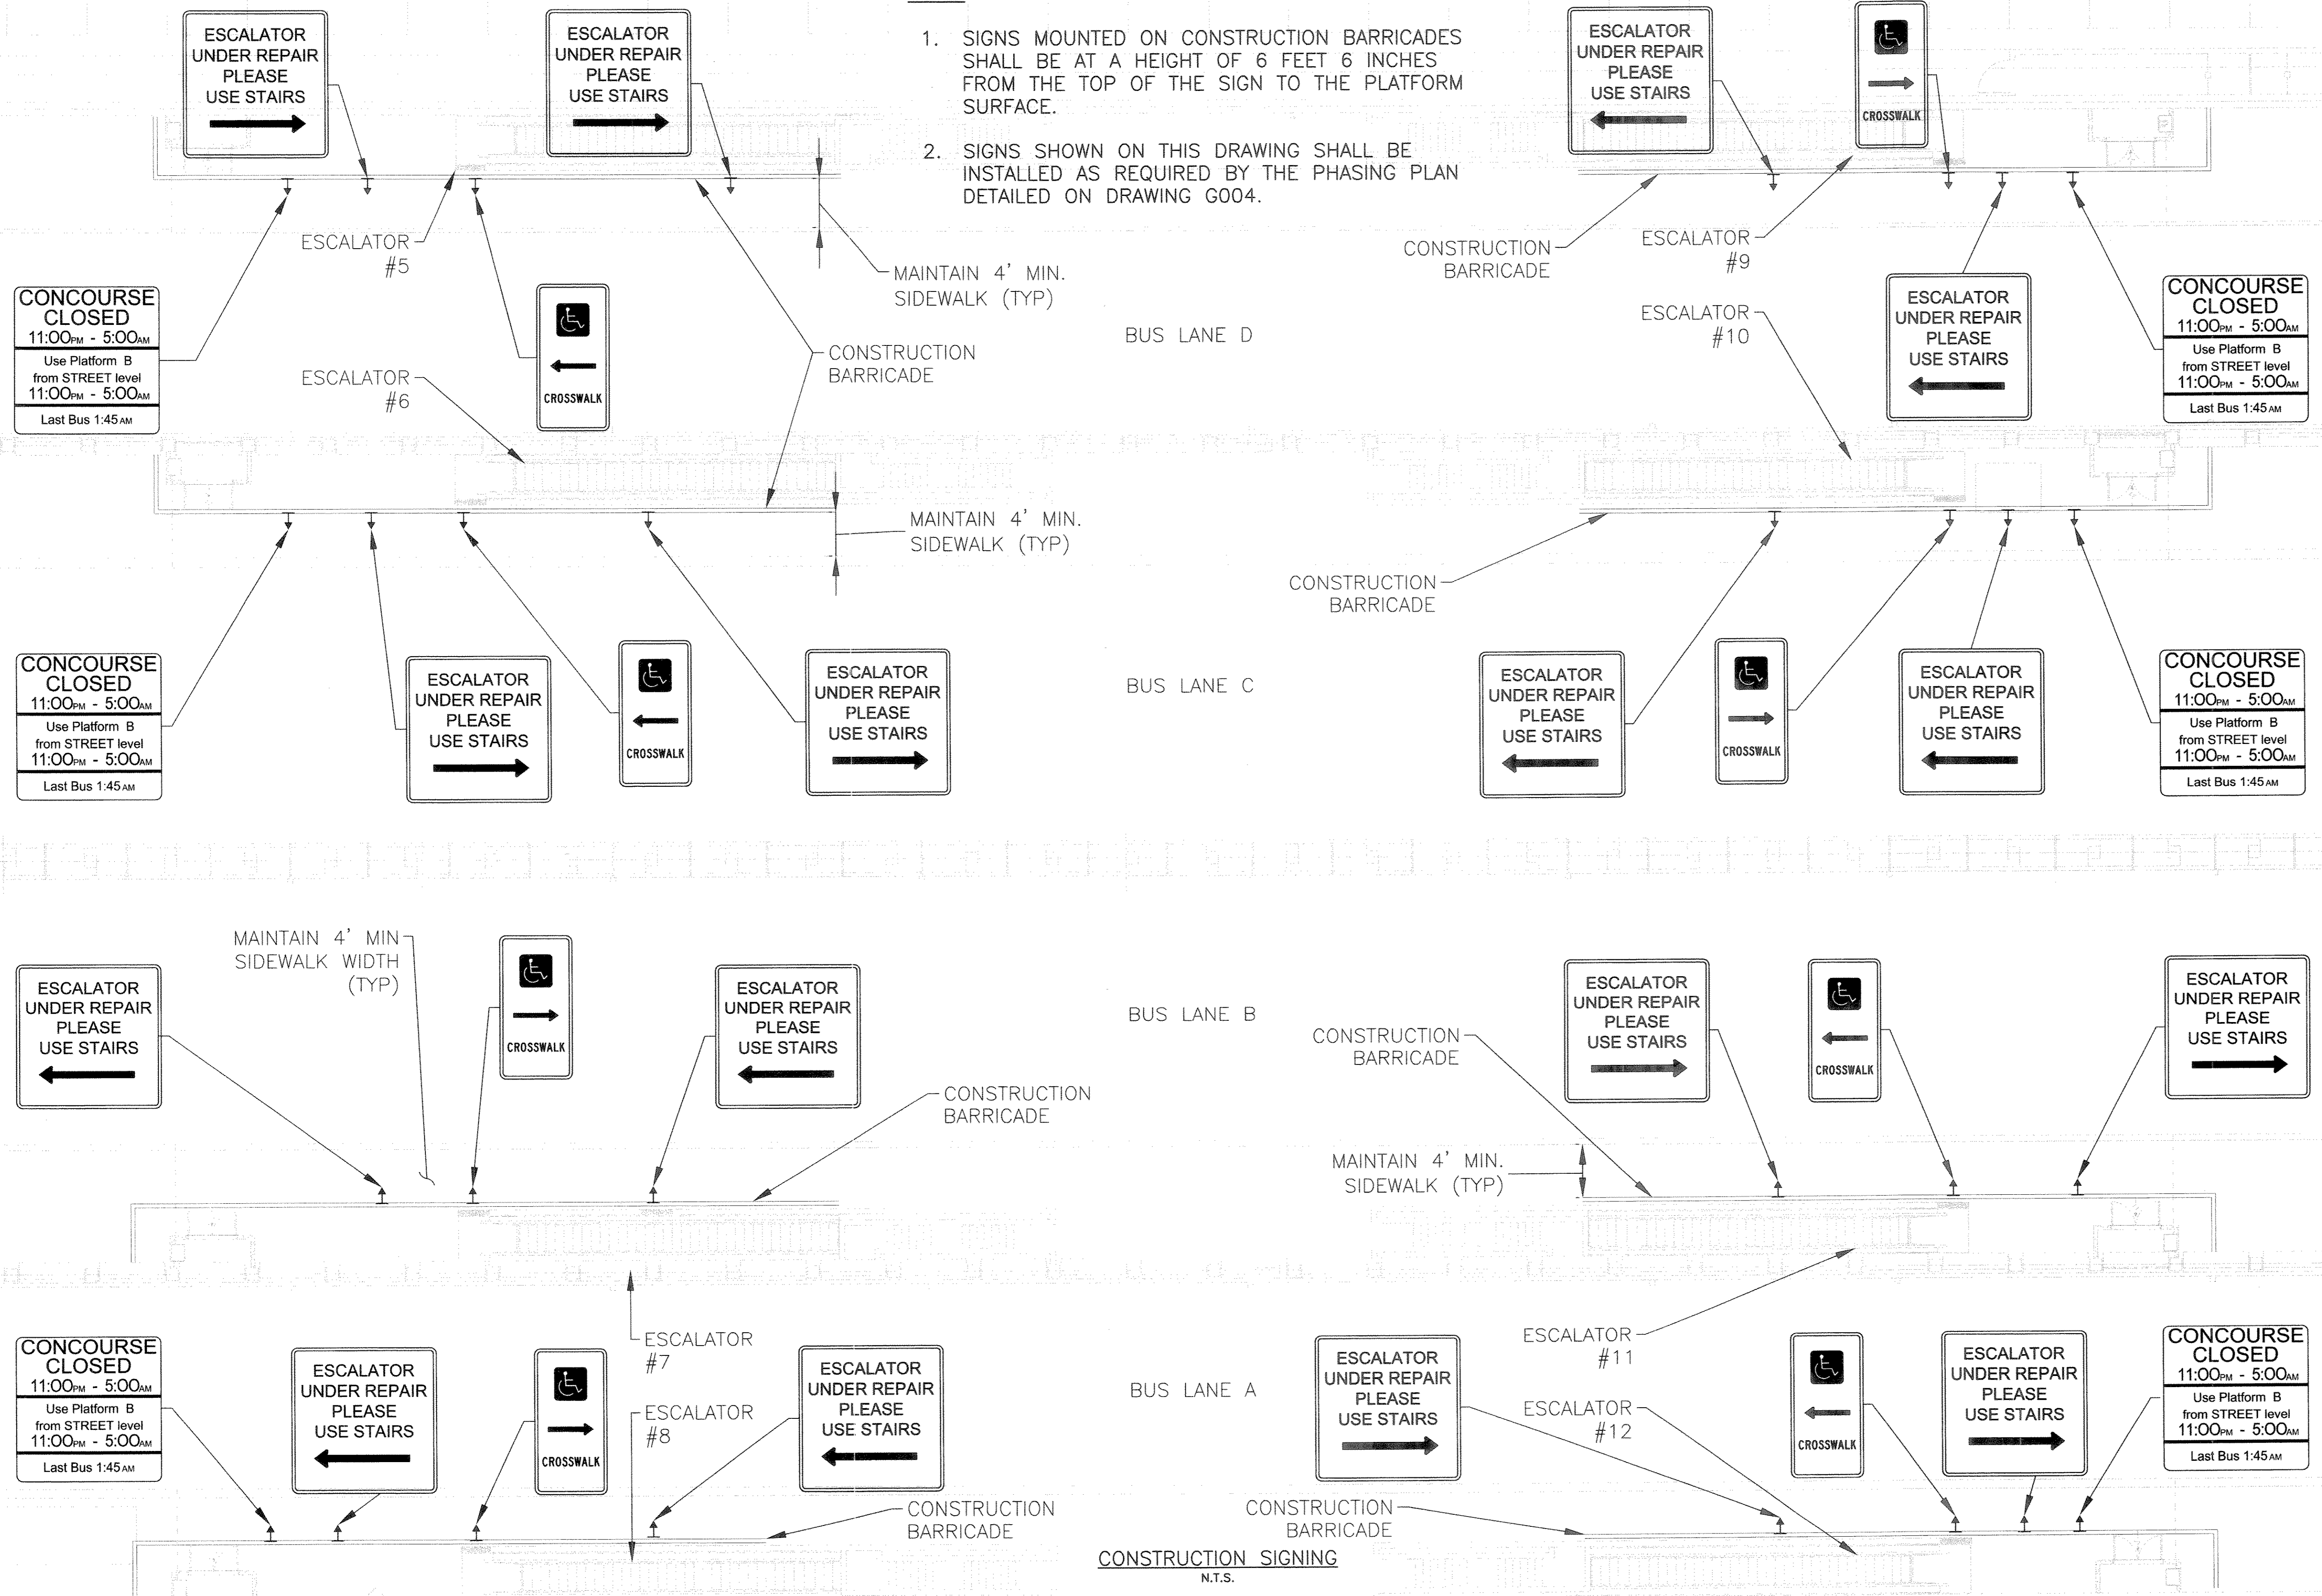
ESCALATOR UNDER REPAIR PLEASE USE STAIRS

ESCALATOR UNDER REPAIR PLEASE USE STAIRS

1. SIGNS MOUNTED ON CONSTRUCTION BARRICADES SHALL BE AT A HEIGHT OF 6 FEET 6 INCHES FROM THE TOP OF THE SIGN TO THE PLATFORM SURFACE.

2. SIGNS SHOWN ON THIS DRAWING SHALL BE INSTALLED AS REQUIRED BY THE PHASING PLAN DETAILED ON DRAWING G004.

ESCALATOR UNDER REPAIR PLEASE USE STAIRS

CROSSWALK

ESCALATOR #5

MAINTAIN 4' MIN. SIDEWALK (TYP)

CONCOURSE CLOSED 11:00PM - 5:00AM Use Platform B from STREET level 11:00PM - 5:00AM Last Bus 1:45 AM

CROSSWALK

CONSTRUCTION BARRICADE

BUS LANE D

ESCALATOR #6

CONSTRUCTION BARRICADE

ESCALATOR #9

ESCALATOR #10

ESCALATOR UNDER REPAIR PLEASE USE STAIRS

CONCOURSE CLOSED 11:00PM - 5:00AM Use Platform B from STREET level 11:00PM - 5:00AM Last Bus 1:45 AM

MAINTAIN 4' MIN. SIDEWALK (TYP)

CONSTRUCTION BARRICADE

CONCOURSE CLOSED 11:00PM - 5:00AM Use Platform B from STREET level 11:00PM - 5:00AM Last Bus 1:45 AM

ESCALATOR UNDER REPAIR PLEASE USE STAIRS

CROSSWALK

ESCALATOR UNDER REPAIR PLEASE USE STAIRS

BUS LANE C

ESCALATOR UNDER REPAIR PLEASE USE STAIRS

CROSSWALK

ESCALATOR UNDER REPAIR PLEASE USE STAIRS

CONCOURSE CLOSED 11:00PM - 5:00AM Use Platform B from STREET level 11:00PM - 5:00AM Last Bus 1:45 AM

MAINTAIN 4' MIN SIDEWALK WIDTH (TYP)

ESCALATOR UNDER REPAIR PLEASE USE STAIRS

CROSSWALK

ESCALATOR UNDER REPAIR PLEASE USE STAIRS

CONSTRUCTION BARRICADE

BUS LANE B

CONSTRUCTION BARRICADE

ESCALATOR UNDER REPAIR PLEASE USE STAIRS

CROSSWALK

ESCALATOR UNDER REPAIR PLEASE USE STAIRS

MAINTAIN 4' MIN. SIDEWALK (TYP)

ESCALATOR #7

CONCOURSE CLOSED 11:00PM - 5:00AM Use Platform B from STREET level 11:00PM - 5:00AM Last Bus 1:45 AM

ESCALATOR UNDER REPAIR PLEASE USE STAIRS

CROSSWALK

ESCALATOR #8

ESCALATOR UNDER REPAIR PLEASE USE STAIRS

CONSTRUCTION BARRICADE

BUS LANE A

ESCALATOR UNDER REPAIR PLEASE USE STAIRS

ESCALATOR #11

ESCALATOR #12

CROSSWALK

ESCALATOR UNDER REPAIR PLEASE USE STAIRS

CONCOURSE CLOSED 11:00PM - 5:00AM Use Platform B from STREET level 11:00PM - 5:00AM Last Bus 1:45 AM

CONSTRUCTION BARRICADE

CONSTRUCTION SIGNING
N.T.S.